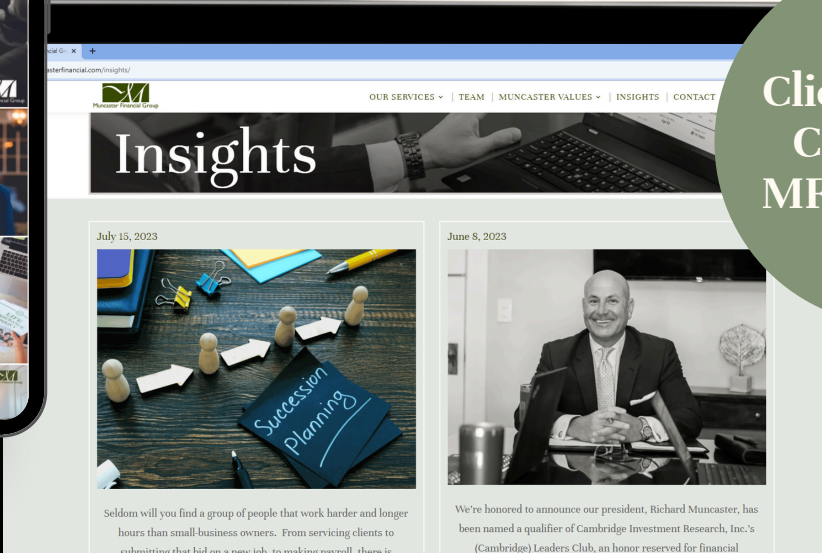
ncial Gr ×
+
asterfinancial.com/insights/

Muncaster Financial Group

OUR SERVICES | TEAM | MUNCASTER VALUES | INSIGHTS | CONTACT

Insights

July 15, 2023

Succession Planning

Seldom will you find a group of people that work harder and longer hours than small-business owners. From servicing clients to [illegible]

June 8, 2023

We're honored to announce our president, Richard Muncaster, has been named a qualifier of Cambridge Investment Research, Inc.'s (Cambridge) Leaders Club, an honor reserved for financial

Clic
C
MF